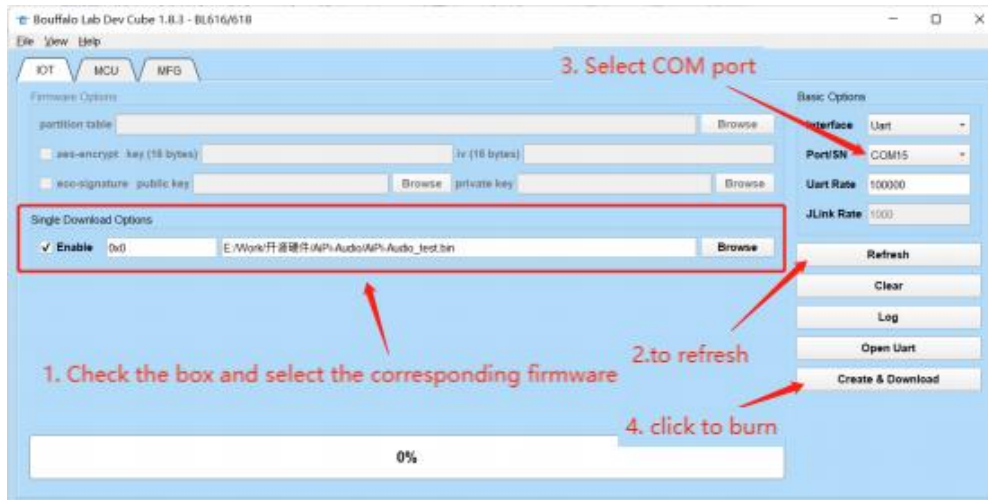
Bouffalo Lab Dev Cube 1.8.3 - BL616/618
File View Help
IOT MCU MFG
3. Select COM port
Firmware Options
partition table Browse
aes-encrypt key (16 bytes) iv (16 bytes)
ecc-signature public key Browse private key Browse
Single Download Options
✓ Enable 0x0 E:/Work/开源硬件/AiPi-Audio/AiPi-Audio_test.bin Browse
Basic Options
Interface Uart
Port/SN COM15
Uart Rate 100000
JLink Rate 1000
Refresh
Clear
Log
Open Uart
Create & Download
2.to refresh
1. Check the box and select the corresponding firmware
4. click to burn
0%